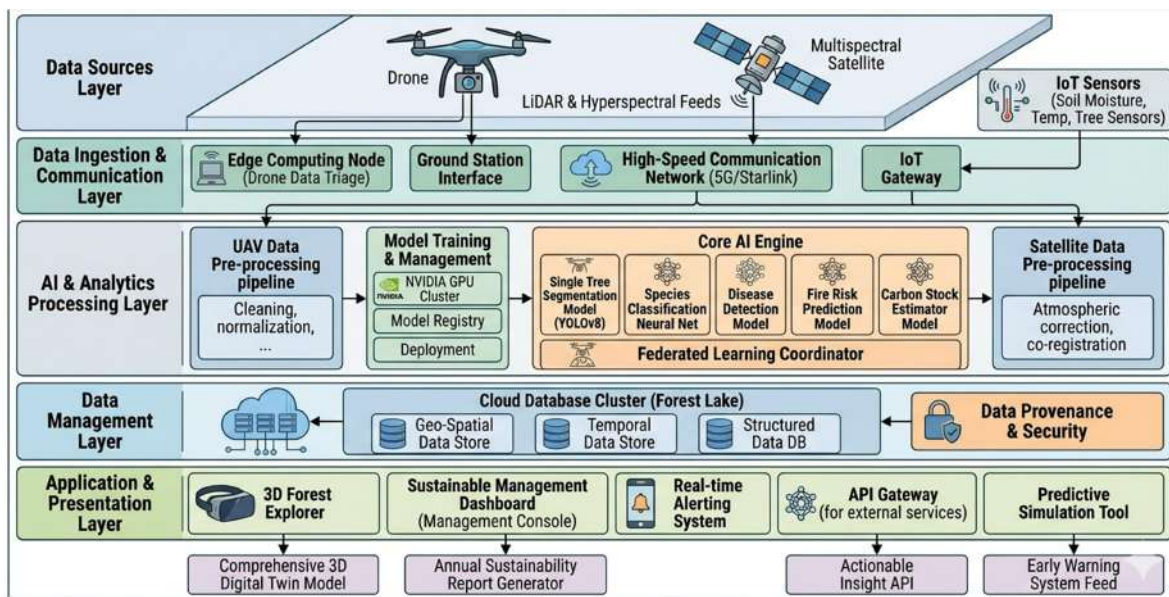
Data Sources Layer

Drone

Multispectral Satellite

LiDAR & Hyperspectral Feeds

IoT Sensors (Soil Moisture, Temp, Tree Sensors)

Data Ingestion & Communication Layer

Edge Computing Node (Drone Data Triage)

Ground Station Interface

High-Speed Communication Network (5G/Starlink)

IoT Gateway

AI & Analytics Processing Layer

UAV Data Pre-processing pipeline

Cleaning, normalization, ...

Model Training & Management

NVIDIA GPU Cluster

Model Registry

Deployment

Core AI Engine

Single Tree Segmentation Model (YOLOv8)

Species Classification Neural Net

Disease Detection Model

Fire Risk Prediction Model

Carbon Stock Estimator Model

Federated Learning Coordinator

Satellite Data Pre-processing pipeline

Atmospheric correction, co-registration

Data Management Layer

Cloud Database Cluster (Forest Lake)

Geo-Spatial Data Store

Temporal Data Store

Structured Data DB

Data Provenance & Security

Application & Presentation Layer

3D Forest Explorer

Sustainable Management Dashboard (Management Console)

Real-time Alerting System

API Gateway (for external services)

Predictive Simulation Tool

Comprehensive 3D Digital Twin Model

Annual Sustainability Report Generator

Actionable Insight API

Early Warning System Feed